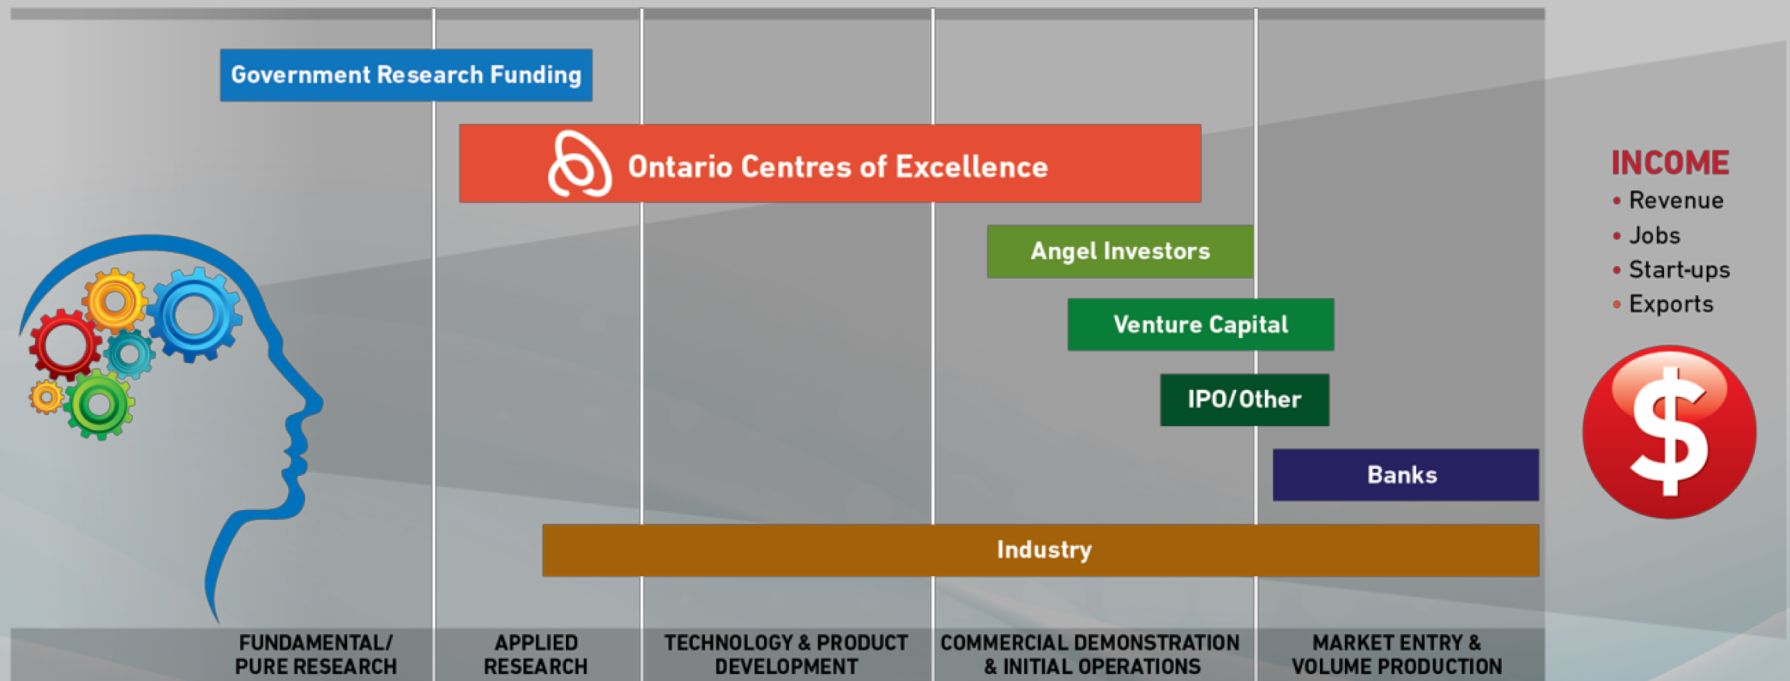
Government Research Funding

Ontario Centres of Excellence

Angel Investors

Venture Capital

IPO/Other

Banks

Industry

INCOME
• Revenue
• Jobs
• Start-ups
• Exports

$

FUNDAMENTAL/ PURE RESEARCH

APPLIED RESEARCH

TECHNOLOGY & PRODUCT DEVELOPMENT

COMMERCIAL DEMONSTRATION & INITIAL OPERATIONS

MARKET ENTRY & VOLUME PRODUCTION